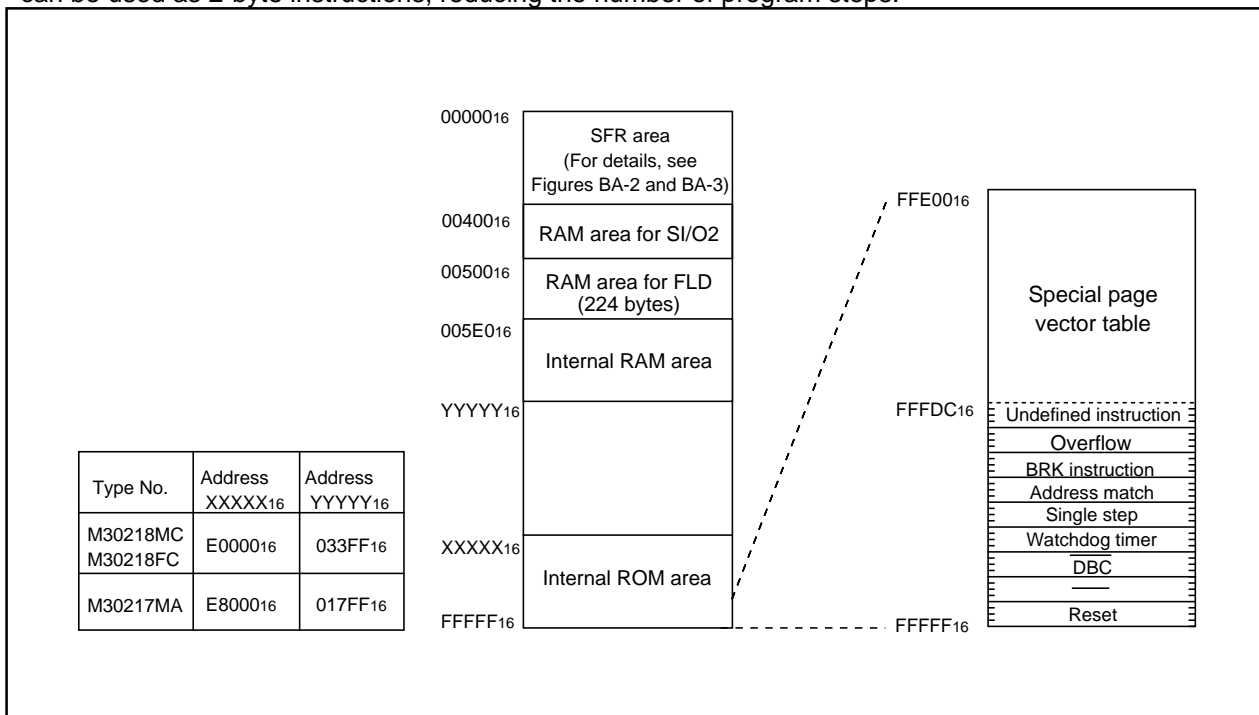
can be used as 2-byte instructions, reducing the number of program steps.

| Type No. | Address $XXXXX_{16}$ | Address $YYYYY_{16}$ |
|---|---|---|
| M30218MC M30218FC | $E0000_{16}$ | $033FF_{16}$ |
| M30217MA | $E8000_{16}$ | $017FF_{16}$ |

$00000_{16}$
SFR area (For details, see Figures BA-2 and BA-3)
$00400_{16}$
RAM area for SI/O2
$00500_{16}$
RAM area for FLD (224 bytes)
$005E0_{16}$
Internal RAM area
$YYYYY_{16}$
$XXXXX_{16}$
Internal ROM area
$FFFFF_{16}$

$FFE00_{16}$
Special page vector table
$FFFDC_{16}$
Undefined instruction
Overflow
BRK instruction
Address match
Single step
Watchdog timer
$\overline{DBC}$
$\overline{\quad}$
Reset
$FFFFF_{16}$